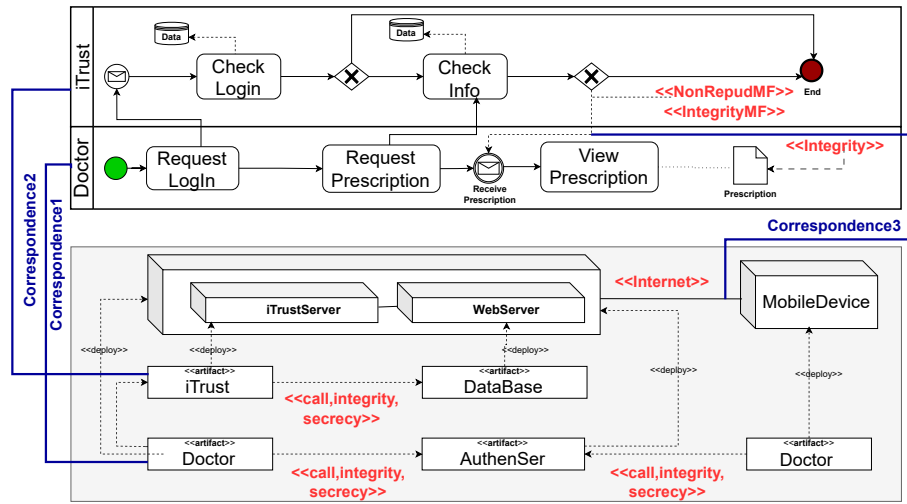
iTrust

Data

Check Login

Data

Check Info

<<NonRepudMF>>
<<IntegrityMF>>

End

Doctor

Request LogIn

Request Prescription

Receive Prescription

View Prescription

<<Integrity>>

Prescription

Correspondence2

Correspondence1

Correspondence3

iTrustServer

WebServer

<<Internet>>

MobileDevice

<<deploy>>

<<deploy>>

<<deploy>>

<<deploy>>

<<deploy>>

<<artifact>>
iTrust

<<artifact>>
DataBase

<<call,integrity, secrecy>>

<<artifact>>
Doctor

<<artifact>>
AuthenSer

<<artifact>>
Doctor

<<call,integrity, secrecy>>

<<call,integrity, secrecy>>